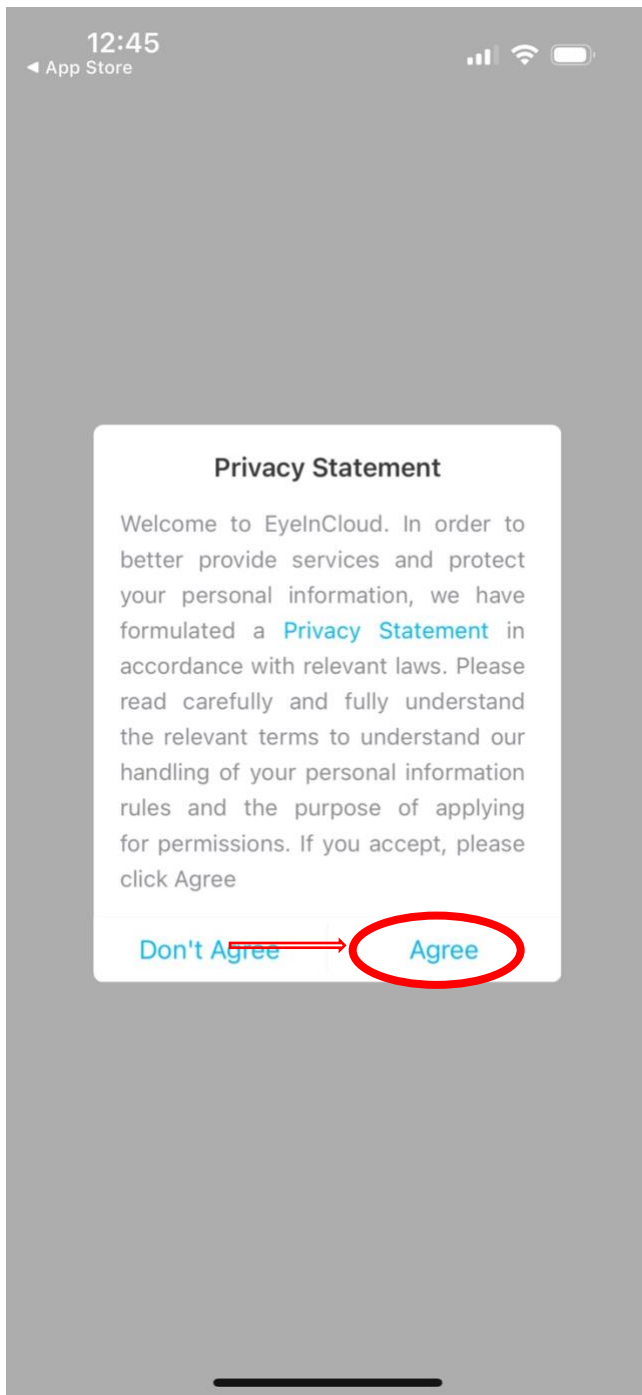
12:45
◀ App Store

Privacy Statement

Welcome to EyeInCloud. In order to better provide services and protect your personal information, we have formulated a Privacy Statement in accordance with relevant laws. Please read carefully and fully understand the relevant terms to understand our handling of your personal information rules and the purpose of applying for permissions. If you accept, please click Agree

Don't Agree
Agree